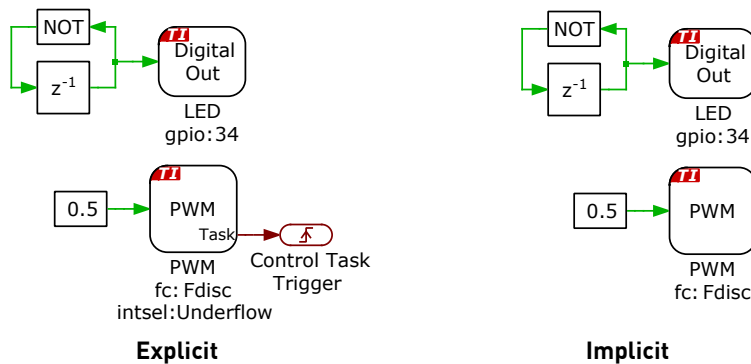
NOT

$z^{-1}$

TI
Digital Out

LED
gpio:34

0.5

TI
PWM
Task

Control Task Trigger

PWM
fc: Fdisc
intsel:Underflow

Explicit

NOT

$z^{-1}$

TI
Digital Out

LED
gpio:34

0.5

TI
PWM

PWM
fc: Fdisc

Implicit